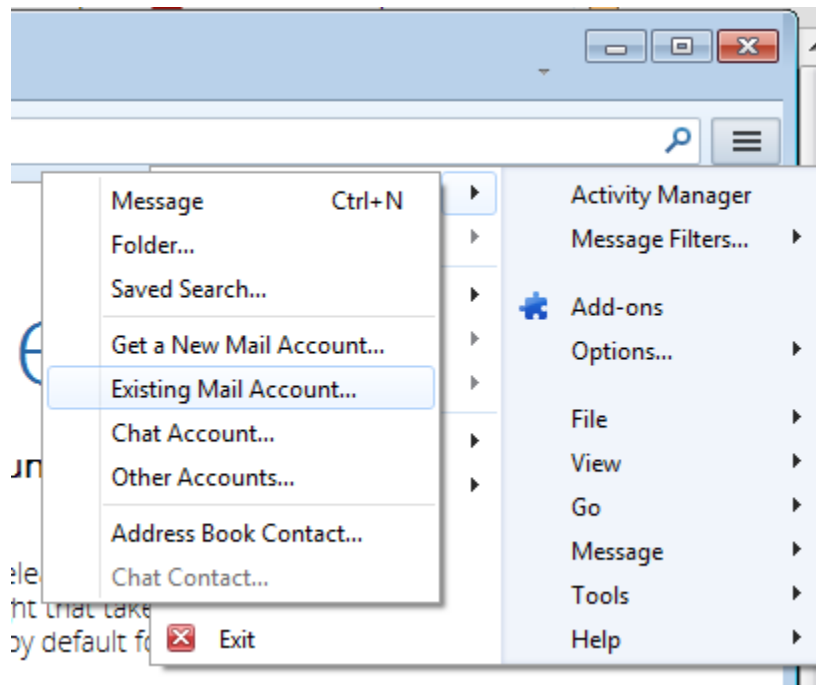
Message Ctrl+N
Folder...
Saved Search...
Get a New Mail Account...
Existing Mail Account...
Chat Account...
Other Accounts...
Address Book Contact...
Chat Contact...

Exit

Activity Manager
Message Filters...
Add-ons
Options...
File
View
Go
Message
Tools
Help

un
ele
ht that take
by default fo